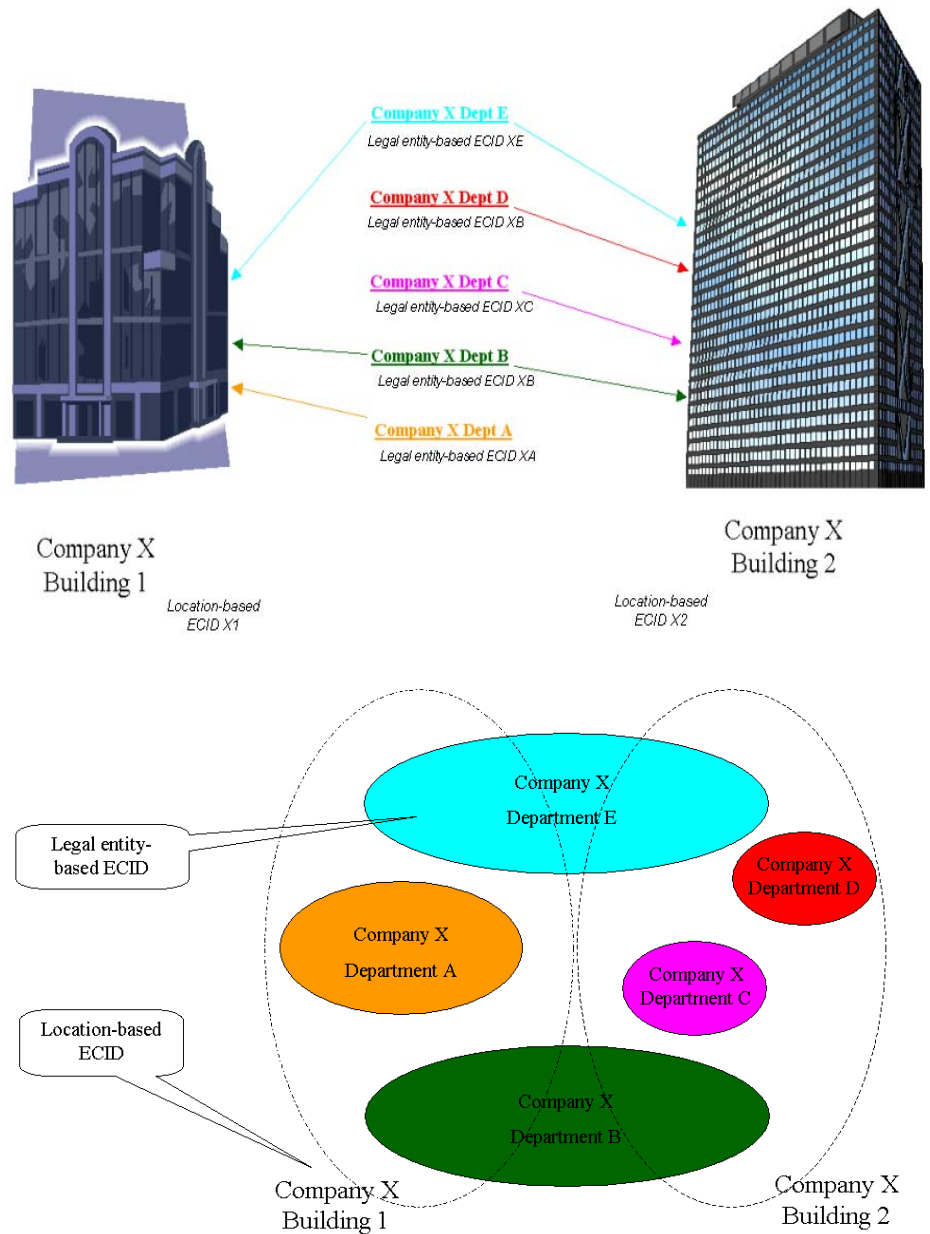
Company X Dept E
Legal entity-based ECID XE

Company X Dept D
Legal entity-based ECID XB

Company X Dept C
Legal entity-based ECID XC

Company X Dept B
Legal entity-based ECID XB

Company X Dept A
Legal entity-based ECID XA

Company X
Building 1

Location-based
ECID X1

Company X
Building 2

Location-based
ECID X2

Legal entity-based ECID

Company X
Department E

Company X
Department D

Company X
Department A

Company X
Department C

Location-based ECID

Company X
Department B

Company X
Building 1

Company X
Building 2